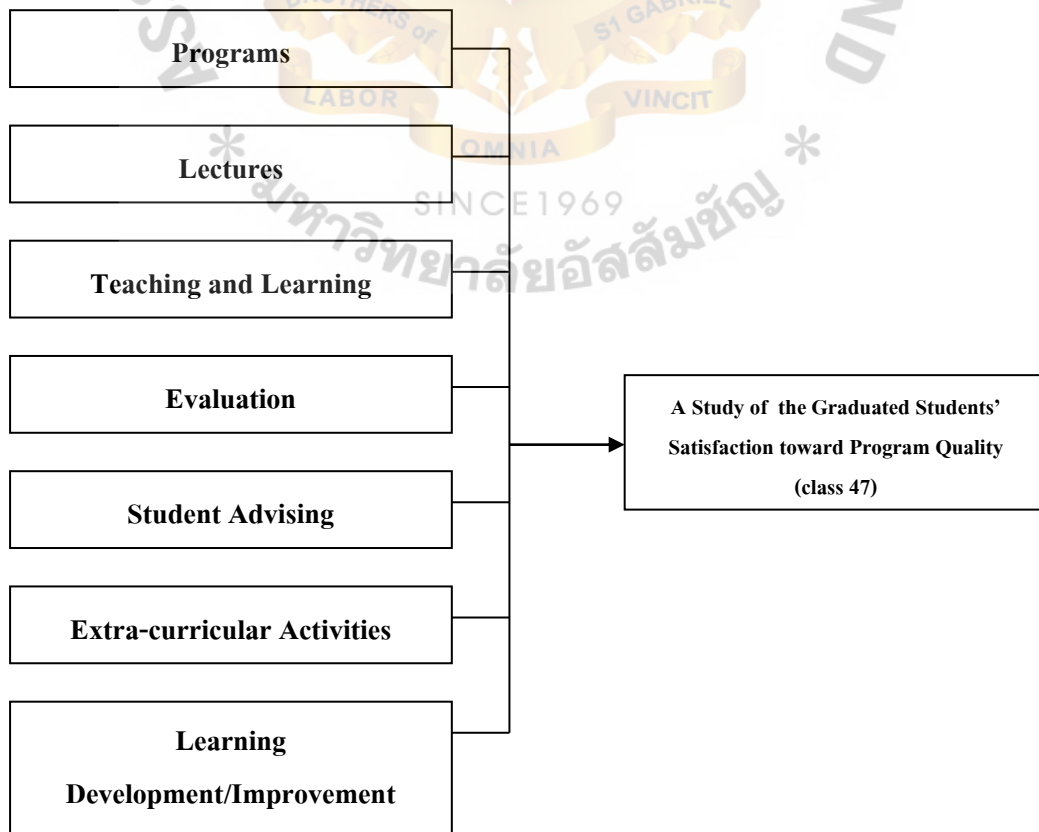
BROTHERS of
ST GABRIEL
LABOR
VINCIT
OMNIA
SINCE1969
มหาวิทยาลัยอัสสัมชัญ

Programs

Lectures

Teaching and Learning

Evaluation

Student Advising

Extra-curricular Activities

Learning Development/Improvement

A Study of the Graduated Students' Satisfaction toward Program Quality (class 47)